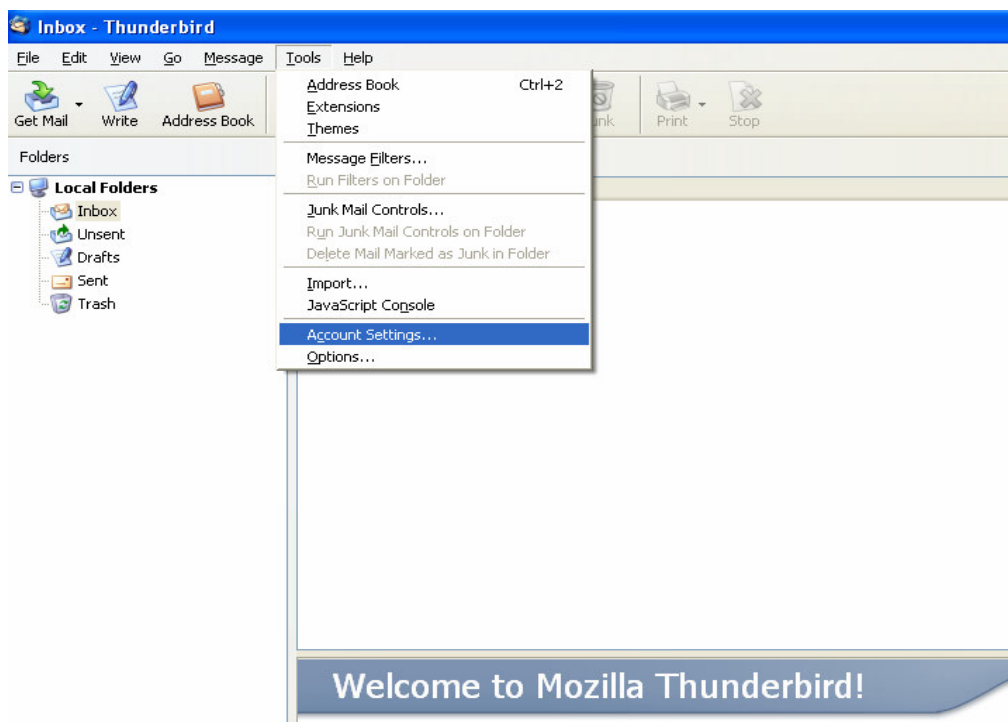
Inbox - Thunderbird

File Edit View Go Message Tools Help

Get Mail Write Address Book

unk Print Stop

Folders

Local Folders
Inbox
Unsent
Drafts
Sent
Trash

Address Book Ctrl+2
Extensions
Themes
Message Filters...
Run Filters on Folder
Junk Mail Controls...
Run Junk Mail Controls on Folder
Delete Mail Marked as Junk in Folder
Import...
JavaScript Console
Account Settings...
Options...

Welcome to Mozilla Thunderbird!